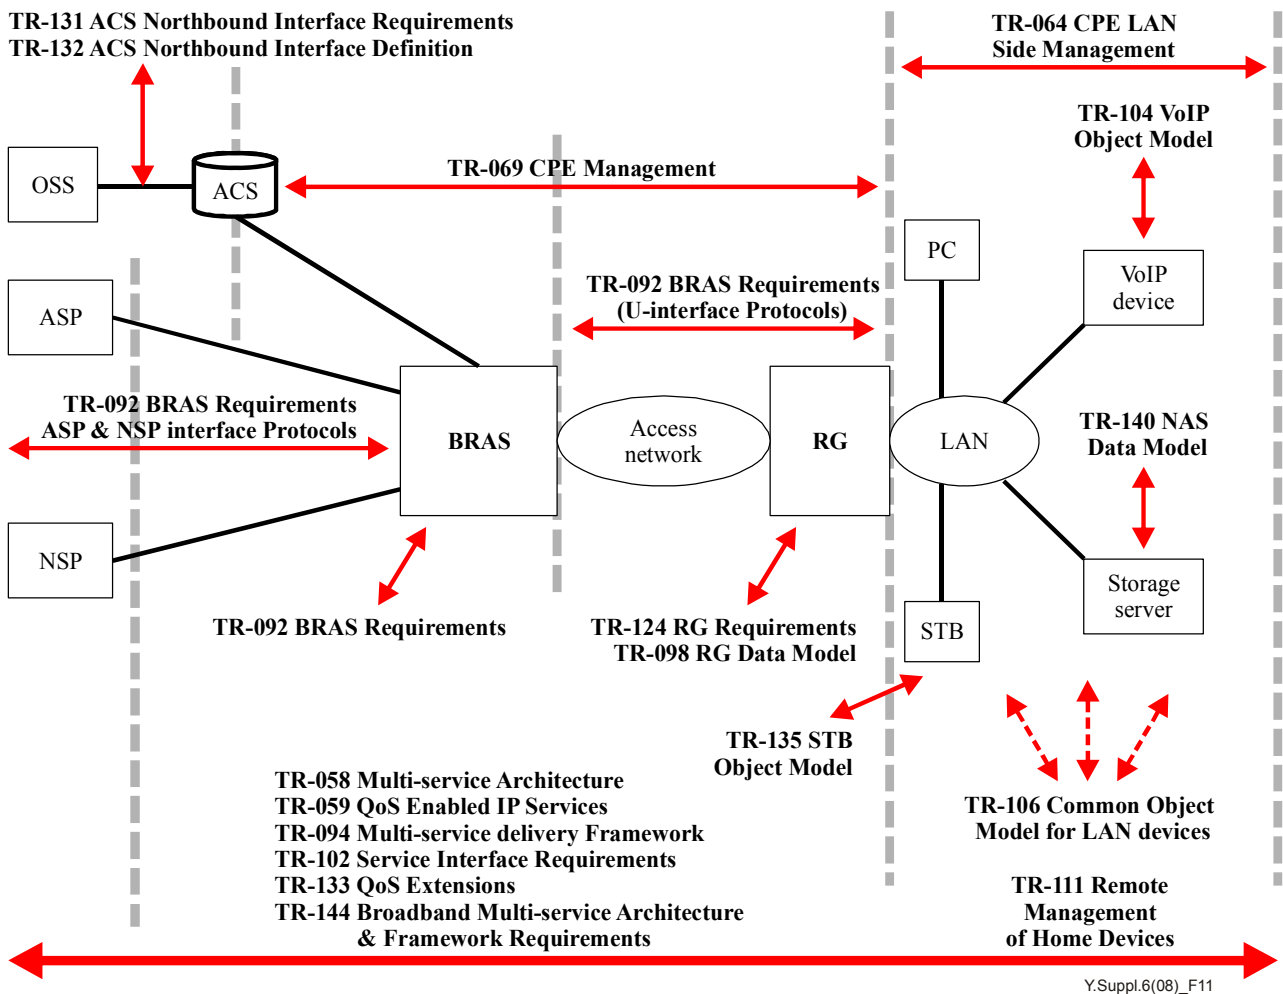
TR-131 ACS Northbound Interface Requirements
TR-132 ACS Northbound Interface Definition

TR-064 CPE LAN Side Management

TR-104 VoIP Object Model

OSS

ACS

TR-069 CPE Management

PC

VoIP device

ASP

TR-092 BRAS Requirements (U-interface Protocols)

TR-092 BRAS Requirements ASP & NSP interface Protocols

BRAS

Access network

RG

LAN

TR-140 NAS Data Model

NSP

Storage server

STB

TR-092 BRAS Requirements

TR-124 RG Requirements
TR-098 RG Data Model

TR-135 STB Object Model

TR-058 Multi-service Architecture
TR-059 QoS Enabled IP Services
TR-094 Multi-service delivery Framework
TR-102 Service Interface Requirements
TR-133 QoS Extensions
TR-144 Broadband Multi-service Architecture & Framework Requirements

TR-106 Common Object Model for LAN devices

TR-111 Remote Management of Home Devices

Y.Suppl.6(08)_F11